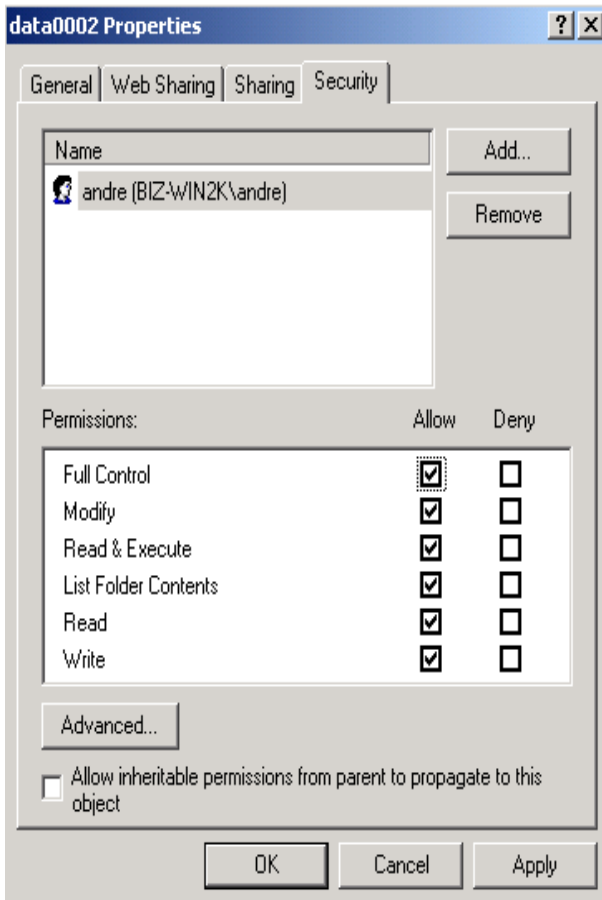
data0002 Properties

?

X

General

Web Sharing

Sharing

Security

Name

andre (BIZ-WIN2K\andre)

Add...

Remove

Permissions:

Allow

Deny

| Permissions | Allow | Deny |
|---|---|---|
| Full Control | ☑ | ☐ |
| Modify | ☑ | ☐ |
| Read & Execute | ☑ | ☐ |
| List Folder Contents | ☑ | ☐ |
| Read | ☑ | ☐ |
| Write | ☑ | ☐ |

Advanced...

☐ Allow inheritable permissions from parent to propagate to this object

OK

Cancel

Apply